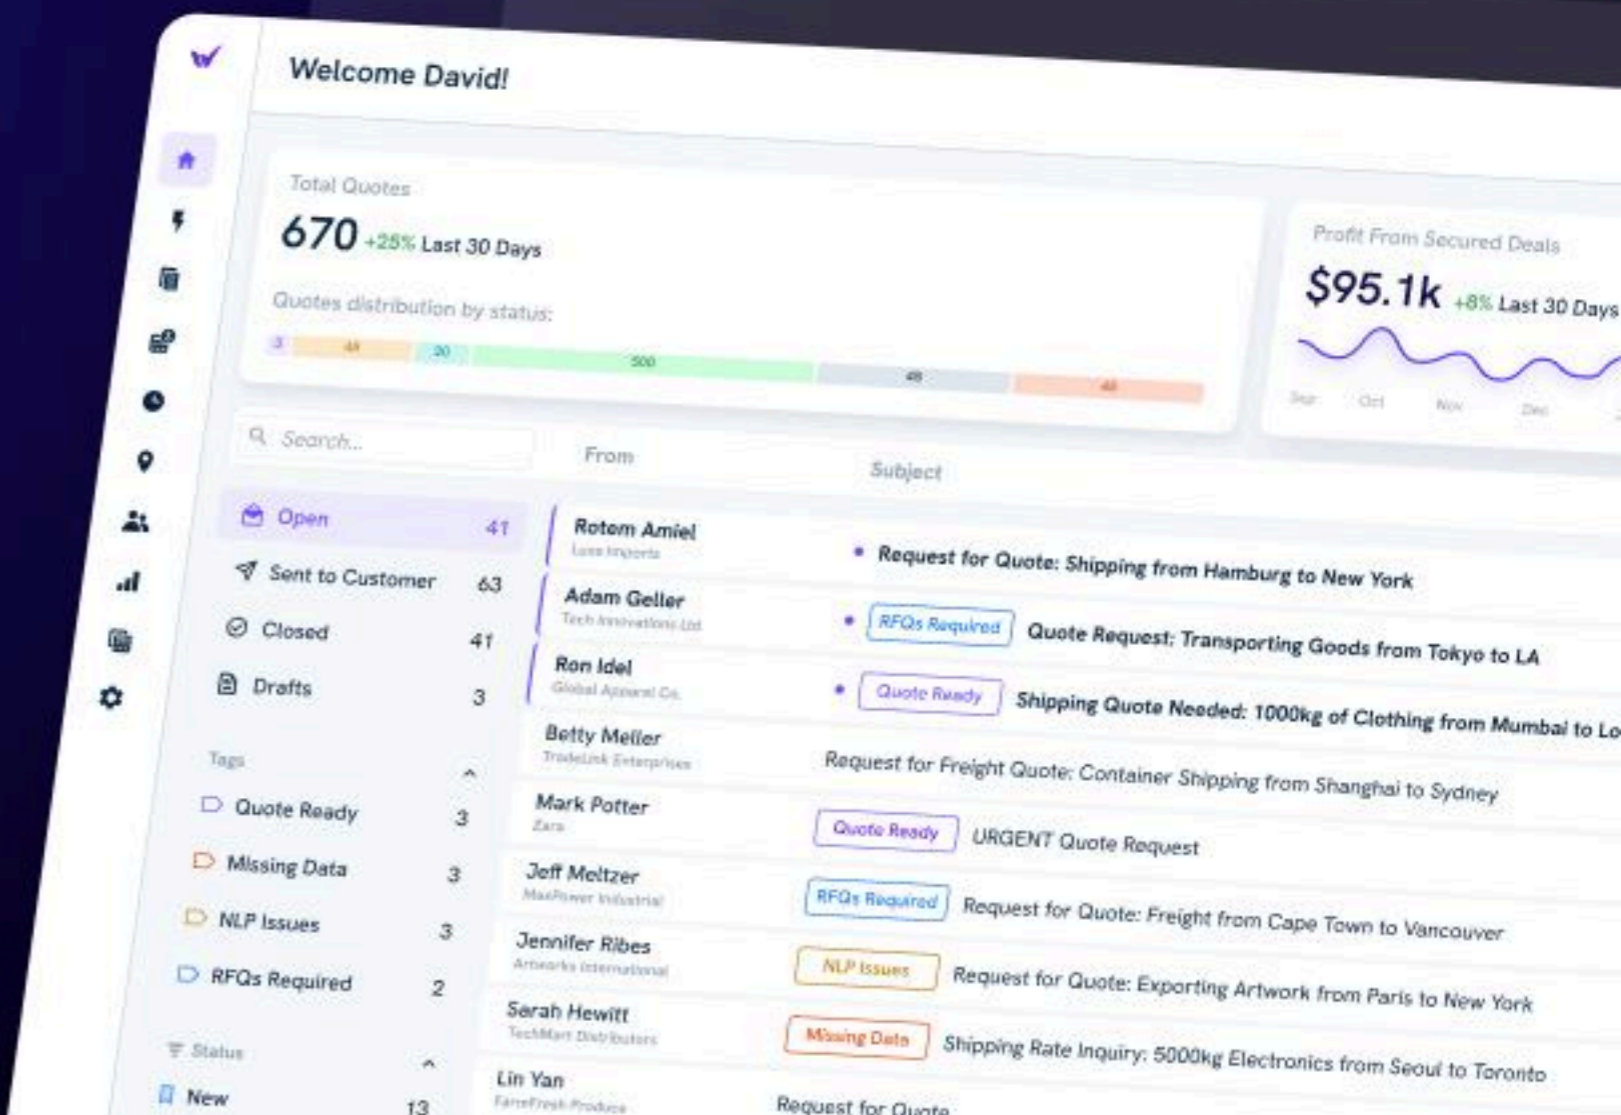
Welcome David!

Total Quotes

670 +25% Last 30 Days

Quotes distribution by status:

3 44 20 500 48 48

Profit From Secured Deals

$95.1k +8% Last 30 Days

Sep Oct Nov Dec

Search...

From

Subject

Open 41

Sent to Customer 63

Closed 41

Drafts 3

Tags

Quote Ready 3

Missing Data 3

NLP Issues 3

RFQs Required 2

Status

New 13

Rotem Amiel
Luxe Imports

Request for Quote: Shipping from Hamburg to New York

Adam Geller
Tech Innovations Ltd

RFQs Required Quote Request: Transporting Goods from Tokyo to LA

Ron Idel
Global Apparel Co.

Quote Ready Shipping Quote Needed: 1000kg of Clothing from Mumbai to Lo

Betty Meller
TradeLink Enterprises

Request for Freight Quote: Container Shipping from Shanghai to Sydney

Mark Potter
Zara

Quote Ready URGENT Quote Request

Jeff Meltzer
MaxPower Industrial

RFQs Required Request for Quote: Freight from Cape Town to Vancouver

Jennifer Ribes
Artworks International

NLP Issues Request for Quote: Exporting Artwork from Paris to New York

Sarah Hewitt
TechMart Distributors

Missing Data Shipping Rate Inquiry: 5000kg Electronics from Seoul to Toronto

Lin Yan
FarmFresh Produce

Request for Quote